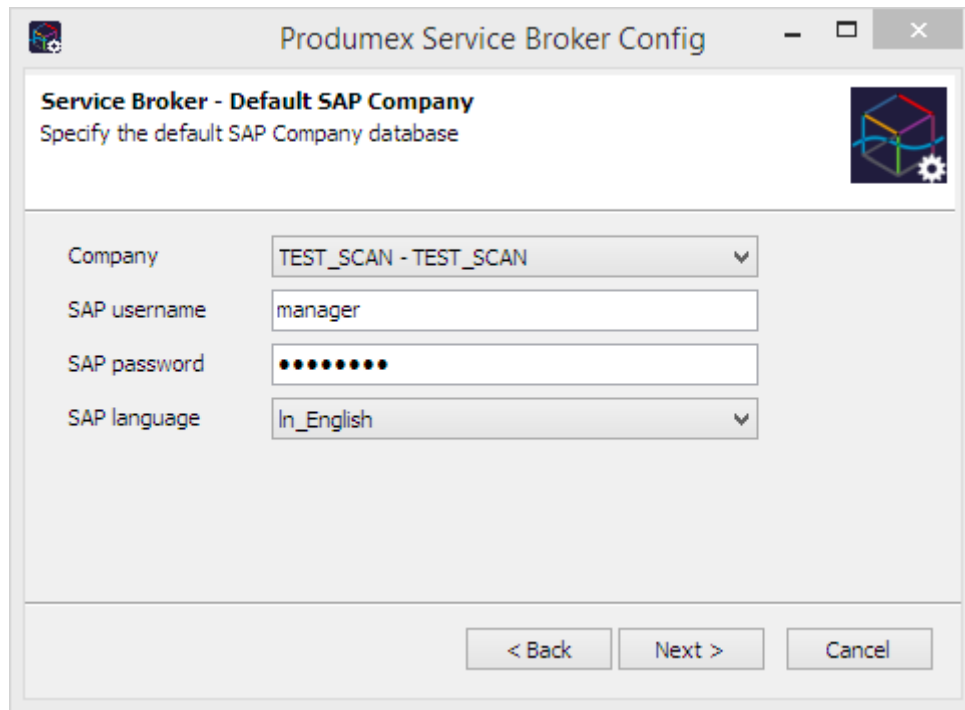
Produmex Service Broker Config

Service Broker - Default SAP Company
Specify the default SAP Company database

Company
TEST_SCAN - TEST_SCAN
SAP username
manager
SAP password
•••••••••
SAP language
ln_English

< Back
Next >
Cancel